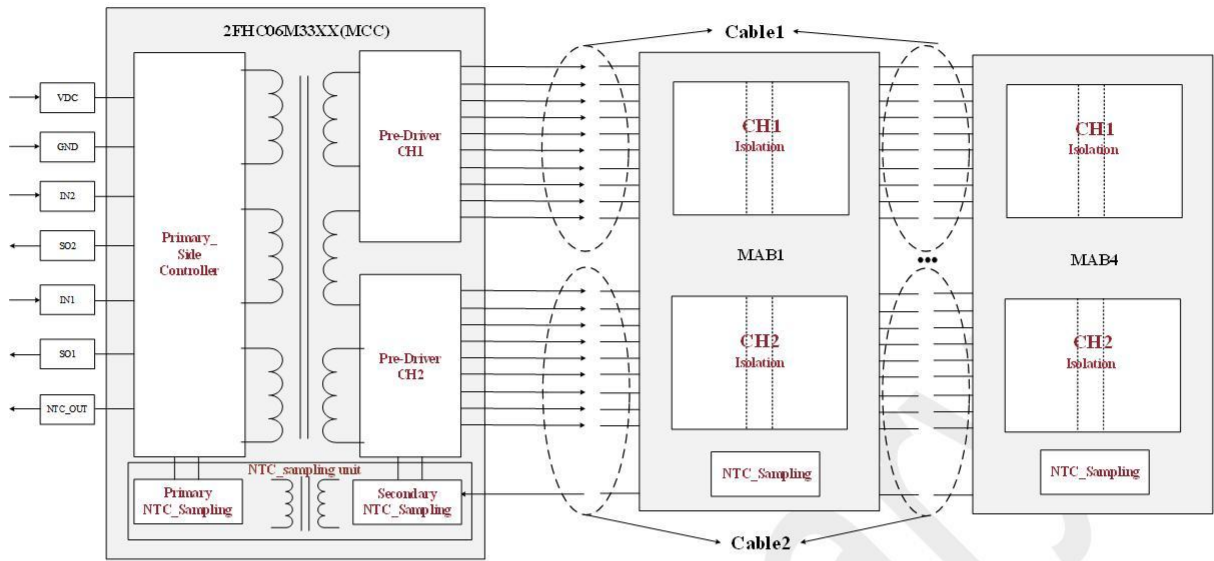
2FHC06M33XX(MCC)

Cable1

VDC

GND

IN2

SO2

IN1

SO1

NTC_OUT

Primary_ Side Controller

Pre-Driver CH1

Pre-Driver CH2

NTC_sampling unit

Primary NTC_Sampling

Secondary NTC_Sampling

CH1 Isolation

MAB1

CH2 Isolation

NTC_Sampling

•••

CH1 Isolation

MAB4

CH2 Isolation

NTC_Sampling

Cable2